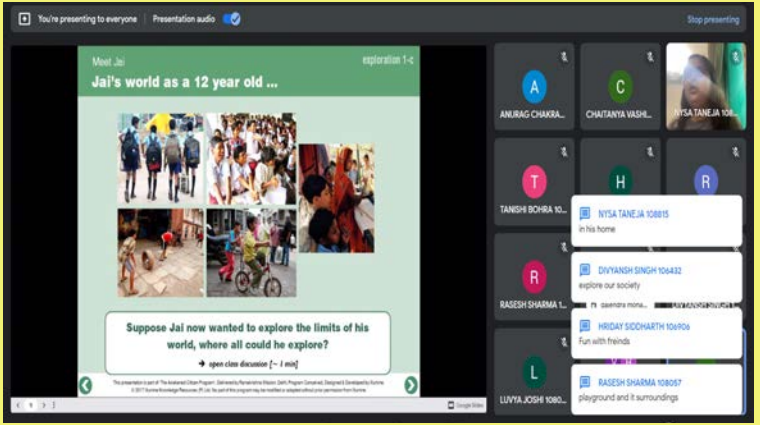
You're presenting to everyone | Presentation audio

Stop presenting

Meet Jai

exploration 1-c

Jai's world as a 12 year old ...

Suppose Jai now wanted to explore the limits of his world, where all could he explore?

➔ open class discussion [~ 1 min]

This presentation is part of "The Awakened Citizen Program", Delivered by Ramakrishna Mission, Delhi. Program Conceived, Designed & Developed by Sunrise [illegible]

© 2017 Sunrise Knowledge Resources (P) Ltd. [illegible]

Google Slides

A
ANURAG CHAKRA...

C
CHAITANYA VASHI...

NYSA TANEJA 108...

T
TANISHI BOHRA 10...

H

R

R
RASESH SHARMA 1...

L
LUVYA JOSHI 1080...

NYSA TANEJA 108815
in his home

DIVYANSH SINGH 106432
explore our society

HRIDAY SIDDHARTH 106906
Fun with freinds

RASESH SHARMA 108057
playground and it surroundings